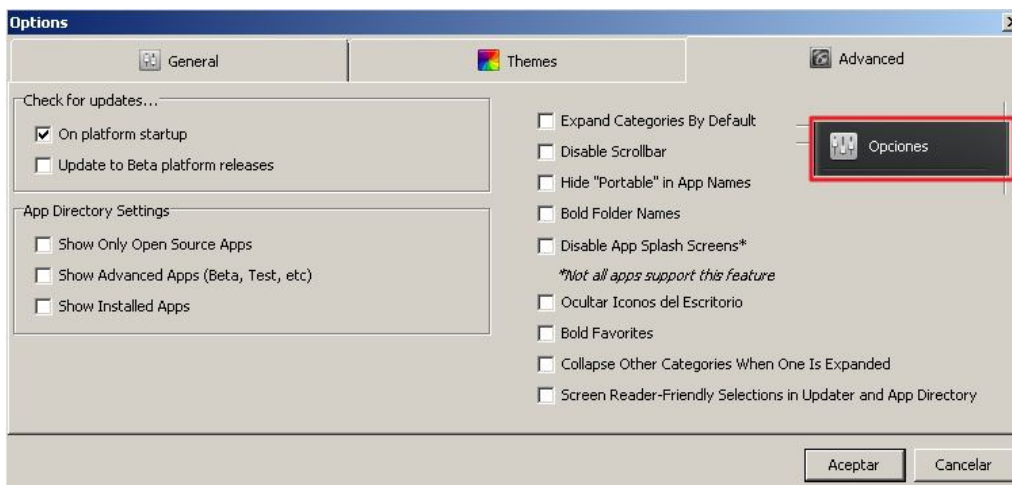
Options

General

Themes

Advanced

Check for updates...

On platform startup

Update to Beta platform releases

App Directory Settings

Show Only Open Source Apps

Show Advanced Apps (Beta, Test, etc)

Show Installed Apps

Expand Categories By Default

Disable Scrollbar

Hide "Portable" in App Names

Bold Folder Names

Disable App Splash Screens*

*Not all apps support this feature

Ocultar Iconos del Escritorio

Bold Favorites

Collapse Other Categories When One Is Expanded

Screen Reader-Friendly Selections in Updater and App Directory

Opciones

Aceptar

Cancelar